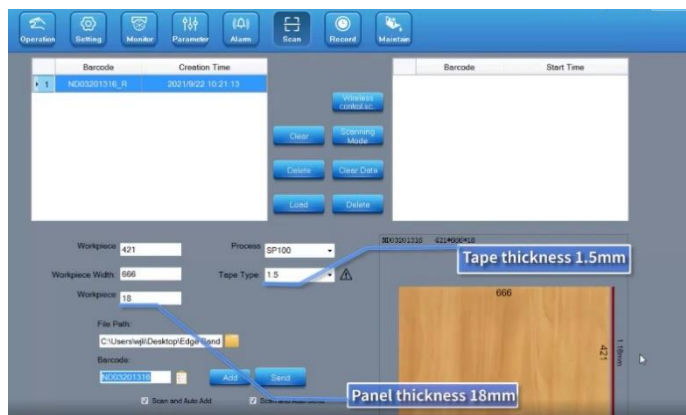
Operation Setting Monitor Parameter Alarm Scan Record Maintain

| | Barcode | Creation Time |
|---|---|---|
| 1 | ND03201316_R | 2021/9/22 10:21:13 |

Wireless control sc

Clear

Scanning Mode

Delete

Clear Data

Load

Delete

| Barcode | Start Time |
|---|---|

Workpiece 421

Process SP100

Workpiece Width 666

Tape Type 1.5

Workpiece 18

File Path:

C:\Users\wjl\Desktop\EdgeBand

Barcode:

ND03201316

Add

Send

Scan and Auto Add

ND03201316 421*666*18

Tape thickness 1.5mm

666

421

1.5mm

Panel thickness 18mm